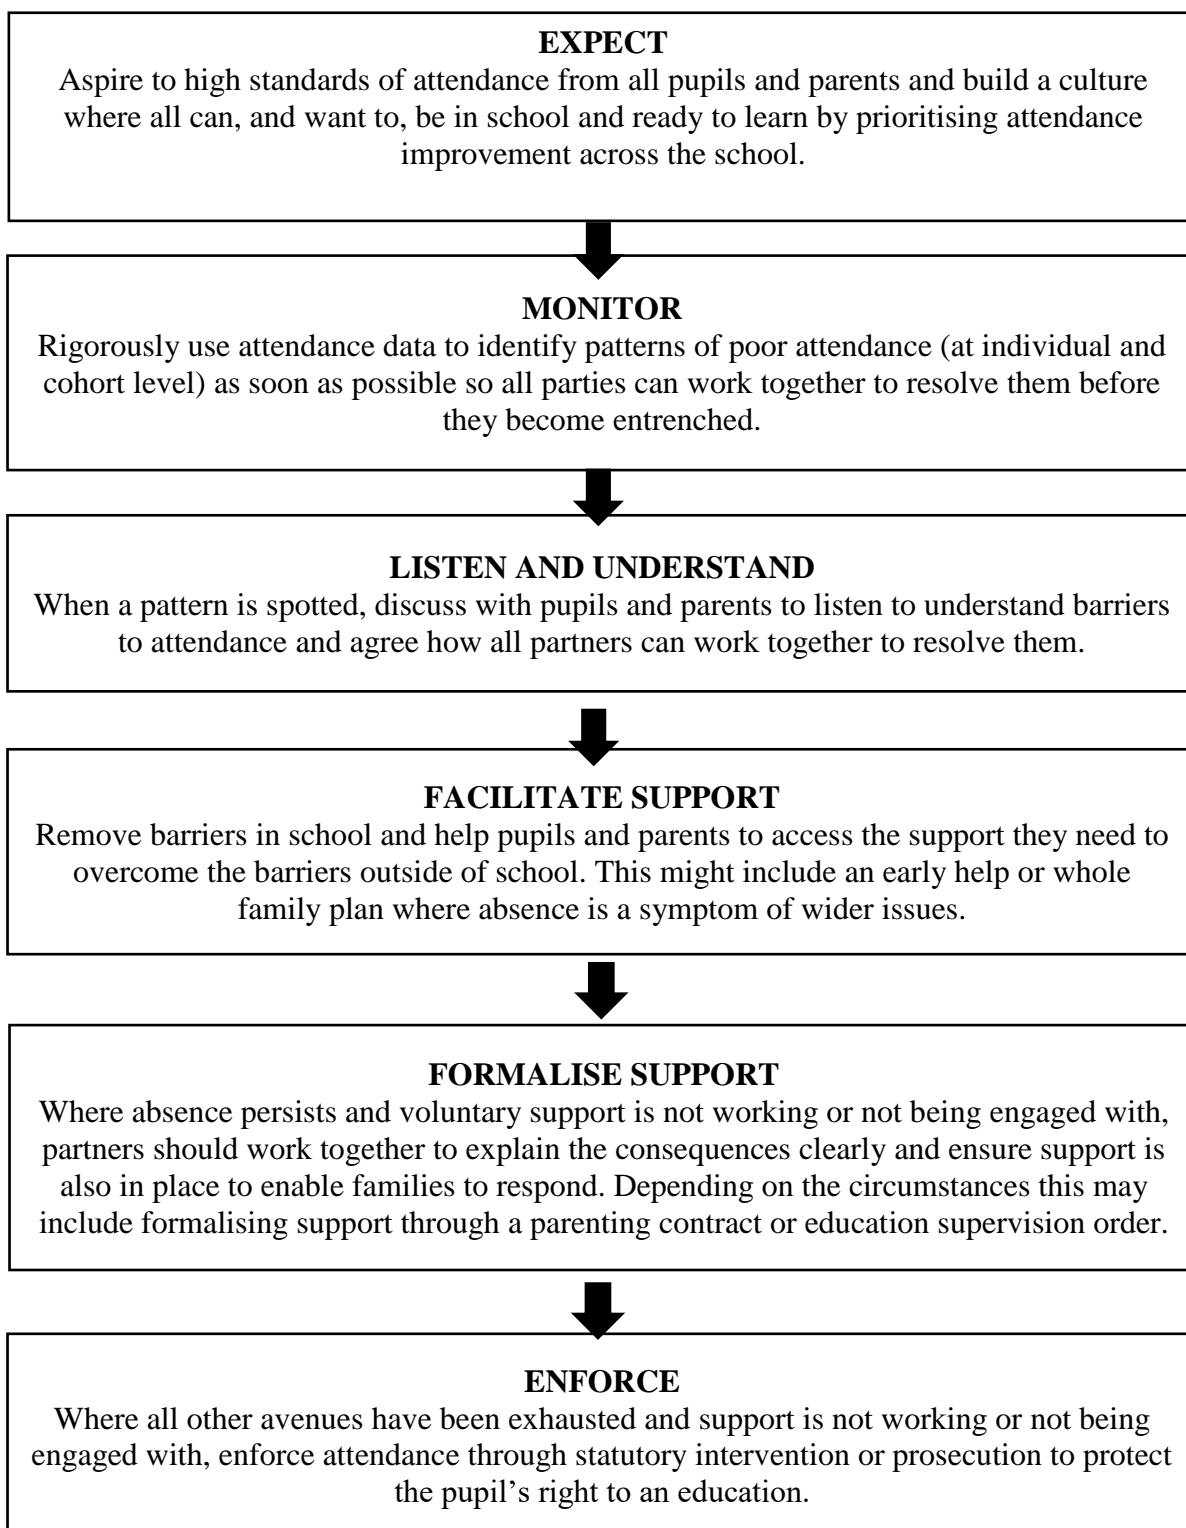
EXPECT
Aspire to high standards of attendance from all pupils and parents and build a culture where all can, and want to, be in school and ready to learn by prioritising attendance improvement across the school.

MONITOR
Rigorously use attendance data to identify patterns of poor attendance (at individual and cohort level) as soon as possible so all parties can work together to resolve them before they become entrenched.

LISTEN AND UNDERSTAND
When a pattern is spotted, discuss with pupils and parents to listen to understand barriers to attendance and agree how all partners can work together to resolve them.

FACILITATE SUPPORT
Remove barriers in school and help pupils and parents to access the support they need to overcome the barriers outside of school. This might include an early help or whole family plan where absence is a symptom of wider issues.

FORMALISE SUPPORT
Where absence persists and voluntary support is not working or not being engaged with, partners should work together to explain the consequences clearly and ensure support is also in place to enable families to respond. Depending on the circumstances this may include formalising support through a parenting contract or education supervision order.

ENFORCE
Where all other avenues have been exhausted and support is not working or not being engaged with, enforce attendance through statutory intervention or prosecution to protect the pupil's right to an education.